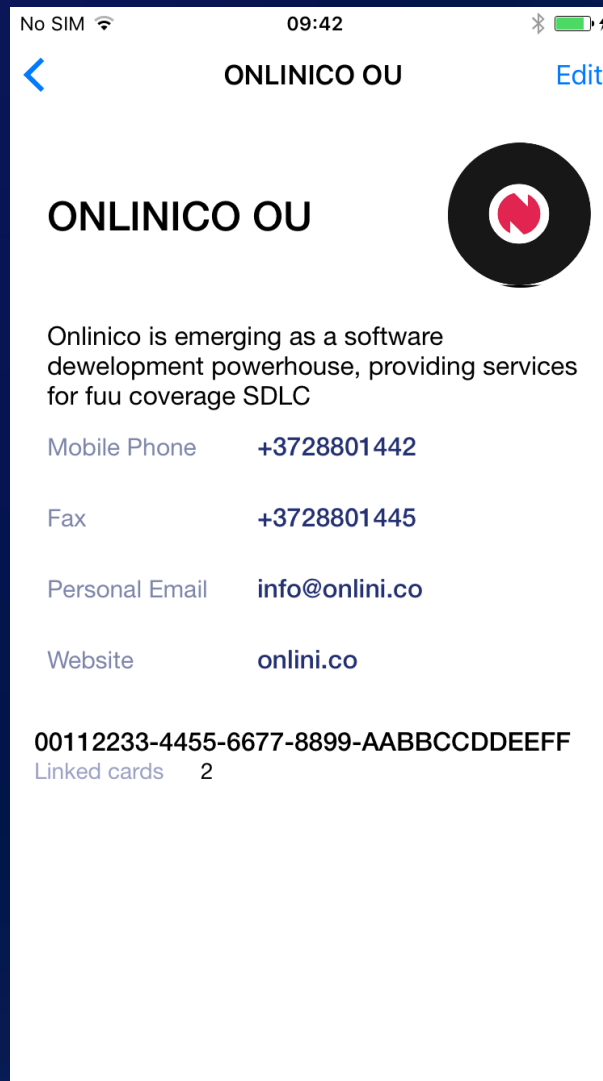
No SIM 09:42

ONLINICO OU Edit

ONLINICO OU

Onlinico is emerging as a software dewelopment powerhouse, providing services for fuu coverage SDLC

| Mobile Phone | +3728801442 |
|---|---|
| Fax | +3728801445 |
| Personal Email | info@onlini.co |
| Website | onlini.co |

00112233-4455-6677-8899-AABBCCDDEEFF
Linked cards 2